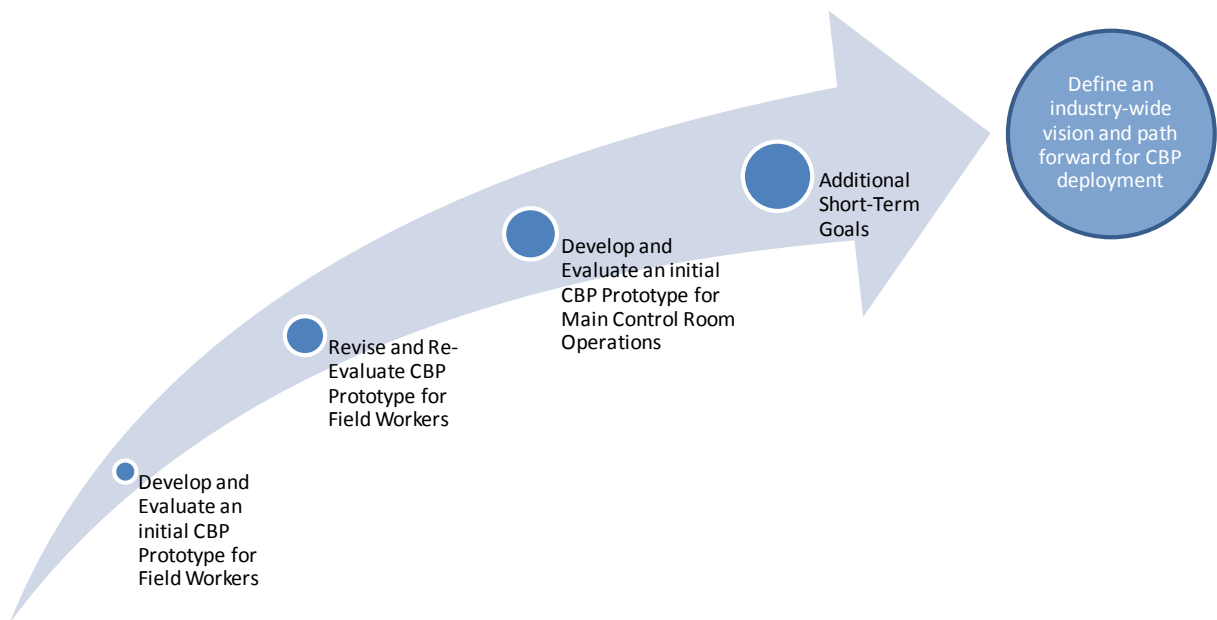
Develop and Evaluate an initial CBP Prototype for Field Workers

Revise and Re-Evaluate CBP Prototype for Field Workers

Develop and Evaluate an initial CBP Prototype for Main Control Room Operations

Additional Short-Term Goals

Define an industry-wide vision and path forward for CBP deployment